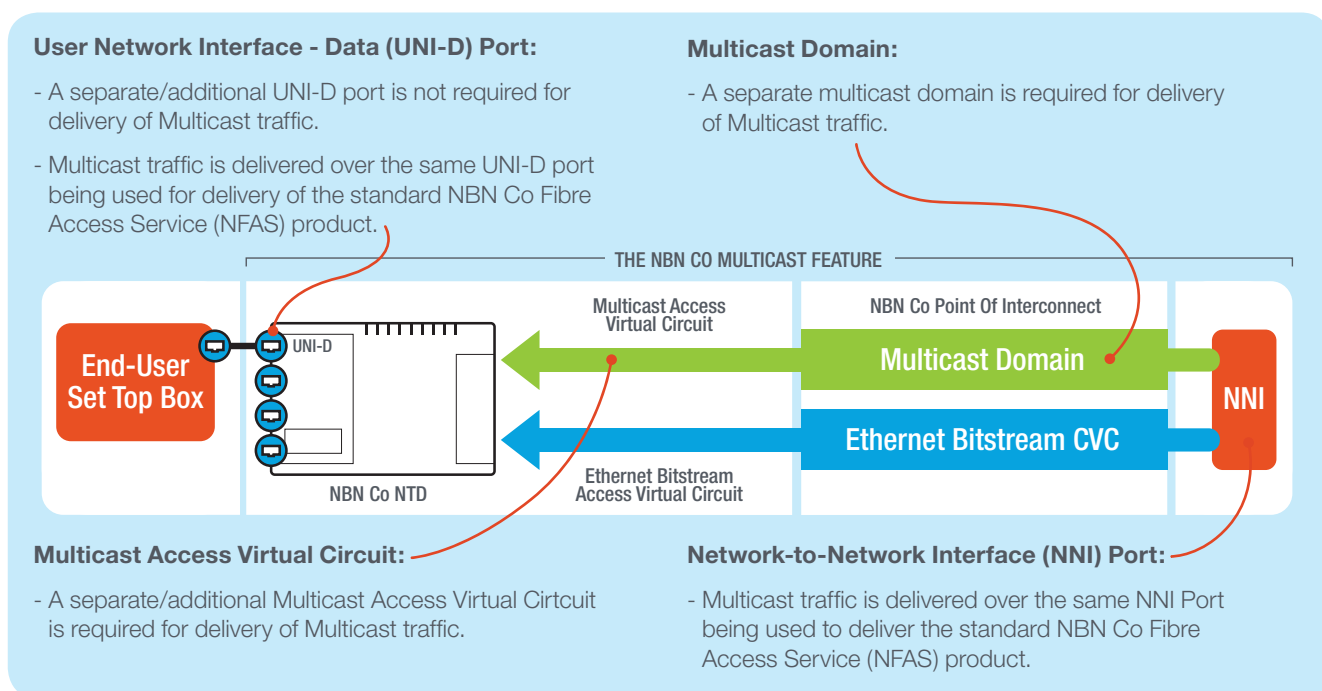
**User Network Interface - Data (UNI-D) Port:**

- A separate/additional UNI-D port is not required for delivery of Multicast traffic.

- Multicast traffic is delivered over the same UNI-D port being used for delivery of the standard NBN Co Fibre Access Service (NFAS) product.

**Multicast Domain:**

- A separate multicast domain is required for delivery of Multicast traffic.

THE NBN CO MULTICAST FEATURE

End-User Set Top Box

UNI-D

NBN Co NTD

Multicast Access Virtual Circuit

Ethernet Bitstream Access Virtual Circuit

NBN Co Point Of Interconnect

Multicast Domain

Ethernet Bitstream CVC

NNI

**Multicast Access Virtual Circuit:**

- A separate/additional Multicast Access Virtual Cirtcuit is required for delivery of Multicast traffic.

**Network-to-Network Interface (NNI) Port:**

- Multicast traffic is delivered over the same NNI Port being used to deliver the standard NBN Co Fibre Access Service (NFAS) product.